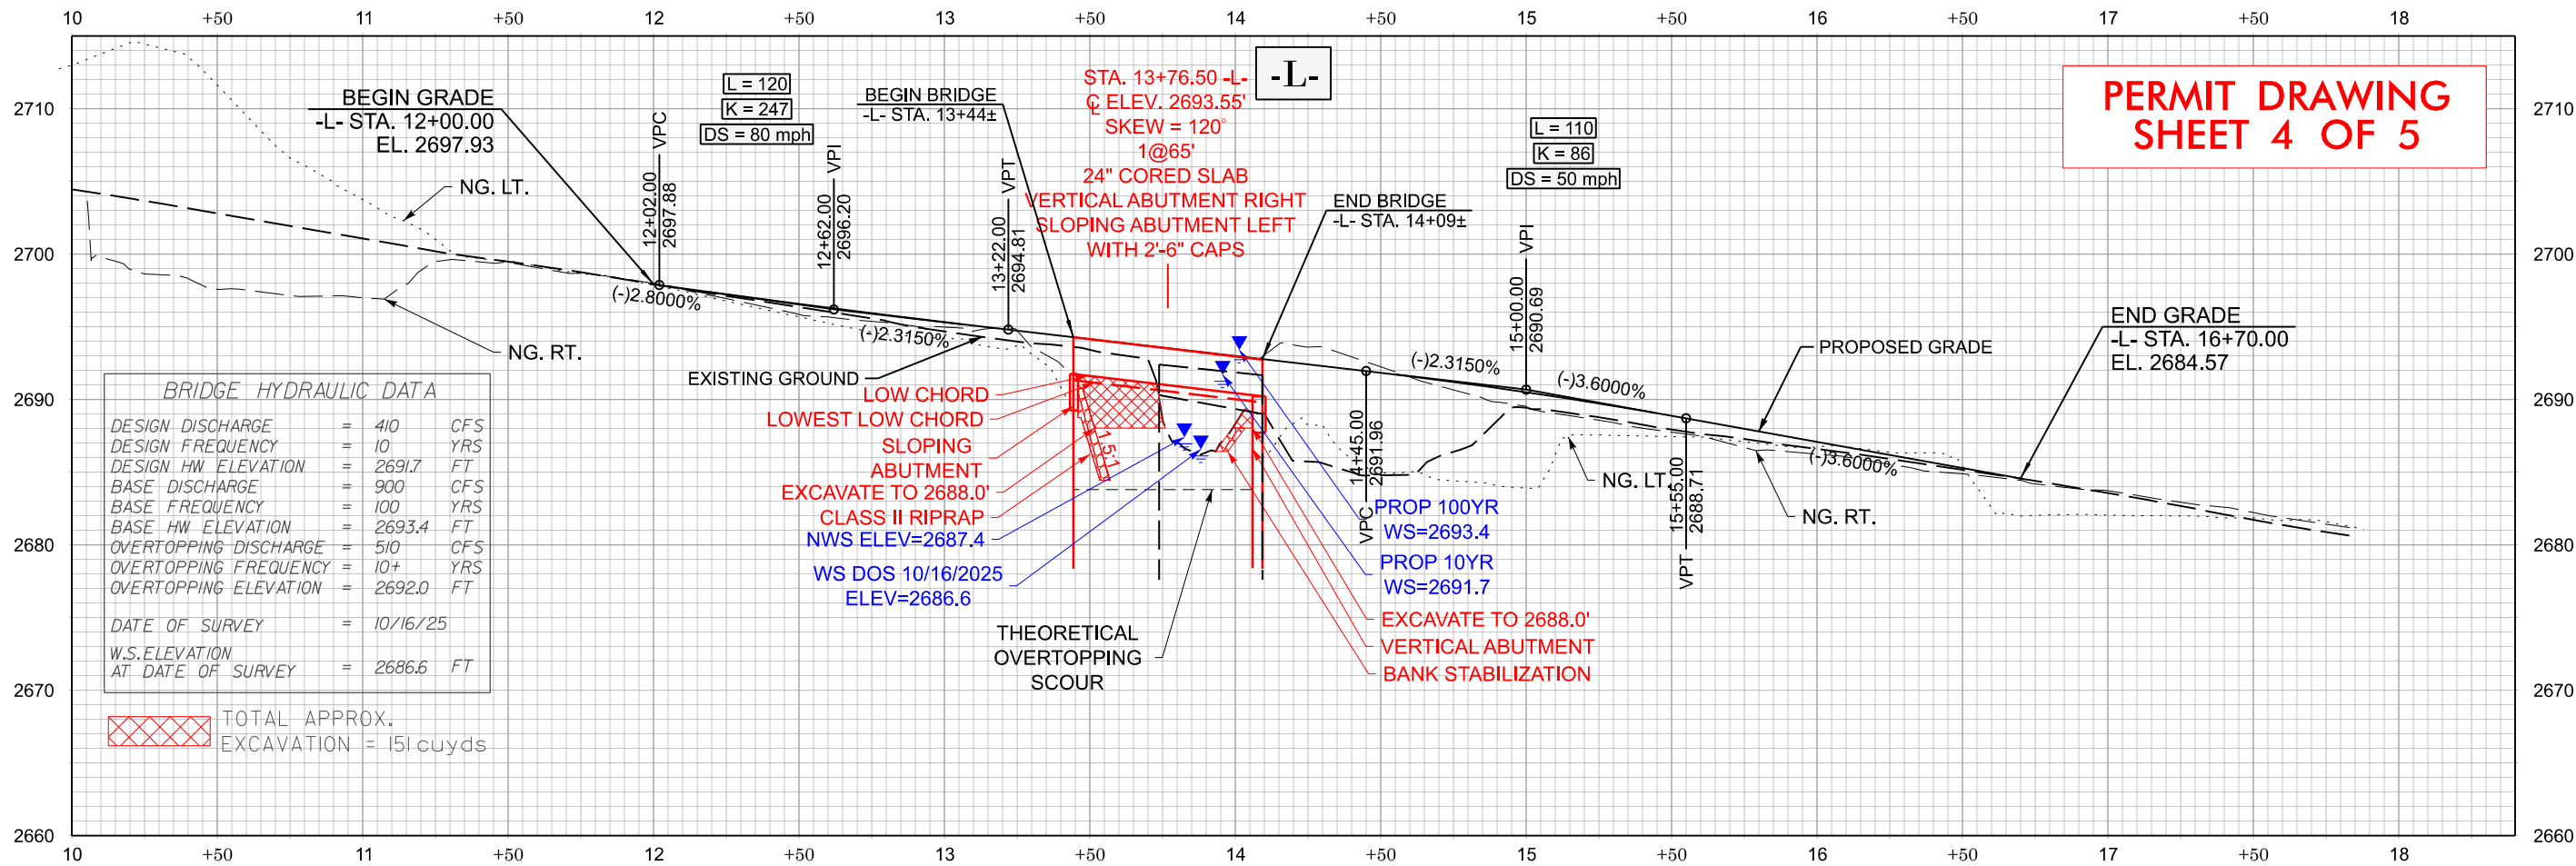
10 +50 11 +50 12 +50 13 +50 14 +50 15 +50 16 +50 17 +50 18

-L-

PERMIT DRAWING
SHEET 4 OF 5

BEGIN GRADE
-L- STA. 12+00.00
EL. 2697.93

L = 120
K = 247
DS = 80 mph

BEGIN BRIDGE
-L- STA. 13+44±

STA. 13+76.50 -L-
℄ ELEV. 2693.55'
SKEW = 120°
1@65'
24" CORED SLAB
VERTICAL ABUTMENT RIGHT
SLOPING ABUTMENT LEFT
WITH 2'-6" CAPS

END BRIDGE
-L- STA. 14+09±

L = 110
K = 86
DS = 50 mph

VPC 12+02.00 2697.88
VPI 12+62.00 2696.20
VPT 13+22.00 2694.81
VPI 15+00.00 2690.69
VPC 14+45.00 2691.96
VPT 15+55.00 2688.71

NG. LT.
NG. RT.
(-)2.8000%
(-)2.3150%
(-)2.3150%
(-)3.6000%
(-)3.6000%
EXISTING GROUND
PROPOSED GRADE

END GRADE
-L- STA. 16+70.00
EL. 2684.57

2710 2700 2690 2680 2670 2660

BRIDGE HYDRAULIC DATA
DESIGN DISCHARGE = 410 CFS
DESIGN FREQUENCY = 10 YRS
DESIGN HW ELEVATION = 2691.7 FT
BASE DISCHARGE = 900 CFS
BASE FREQUENCY = 100 YRS
BASE HW ELEVATION = 2693.4 FT
OVERTOPPING DISCHARGE = 510 CFS
OVERTOPPING FREQUENCY = 10+ YRS
OVERTOPPING ELEVATION = 2692.0 FT

DATE OF SURVEY = 10/16/25

W.S.ELEVATION
AT DATE OF SURVEY = 2686.6 FT

LOW CHORD
LOWEST LOW CHORD
SLOPING ABUTMENT
EXCAVATE TO 2688.0'
CLASS II RIPRAP
NWS ELEV=2687.4
WS DOS 10/16/2025
ELEV=2686.6
1.5:1

THEORETICAL
OVERTOPPING
SCOUR

PROP 100YR
WS=2693.4
PROP 10YR
WS=2691.7
EXCAVATE TO 2688.0'
VERTICAL ABUTMENT
BANK STABILIZATION
NG. LT.
NG. RT.

TOTAL APPROX.
EXCAVATION = 151 cuyds

10 +50 11 +50 12 +50 13 +50 14 +50 15 +50 16 +50 17 +50 18